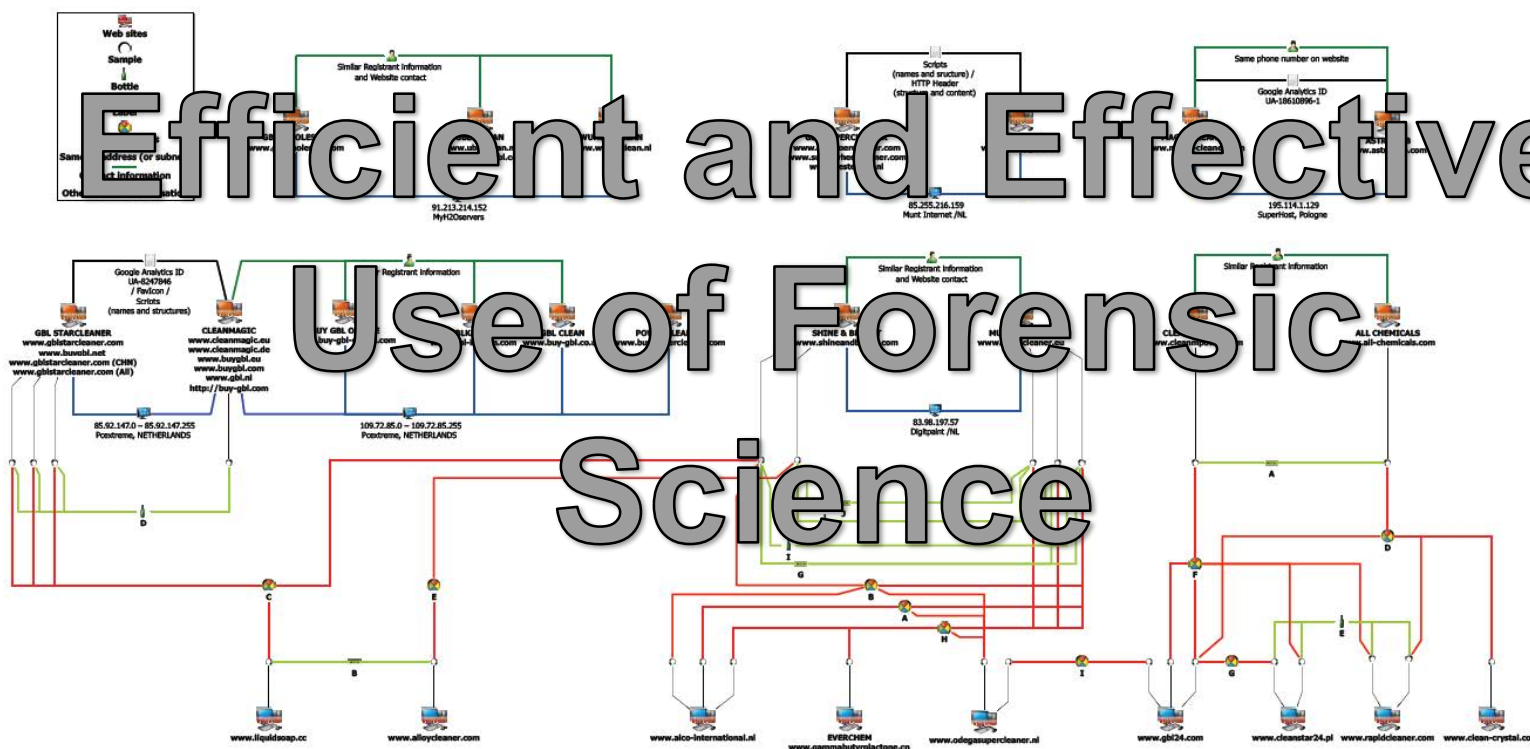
Efficient and Effective Use of Forensic Science

Web sites
Sample
Bottle
Label
Same address (or subne
Contact information
Other

Similar Registrant information and Website contact

91.213.214.152
MyH2Oservers

Scripts (names and structure) / HTTP Header (structure and content)

85.255.216.159
Munt Internet /NL

Same phone number on website

Google Analytics ID
UA-18610896-1

195.114.1.129
SuperHost, Pologne

Google Analytics ID
UA-8247846
/ Favicon /
Scripts
(names and structures)

Registrant information

GBL STARCLEANER
www.gblstarcleaner.com
www.buygbl.net
www.gblstarcleaner.com (CHN)
www.gblstarcleaner.com (All)

CLEANMAGIC
www.cleanmagic.eu
www.cleanmagic.de
www.buygbl.eu
www.buygbl.com
www.gbl.nl
http://buy-gbl.com

BUY GBL O
buy-gbl-

GBL CLEAN
www.buy-gbl.co.

85.92.147.0 – 85.92.147.255
Pcextreme, NETHERLANDS

109.72.85.0 – 109.72.85.255
Pcextreme, NETHERLANDS

Similar Registrant information and Website contact

SHINE & B
www.shineandb

83.98.197.57
Digitpaint /NL

Similar Registrant information

ALL CHEMICALS
www.all-chemicals.com

D
C
E
B
I
G
B
A
H
I
G
A
D
F
E

www.liquidsoap.cc
www.alloycleaner.com
www.aico-international.nl
EVERCHEM
www.gammabutyrolactone.co
www.odegasupercleaner.nl
www.gbl24.com
www.cleanstar24.pl
www.rapidcleaner.com
www.clean-crystal.co